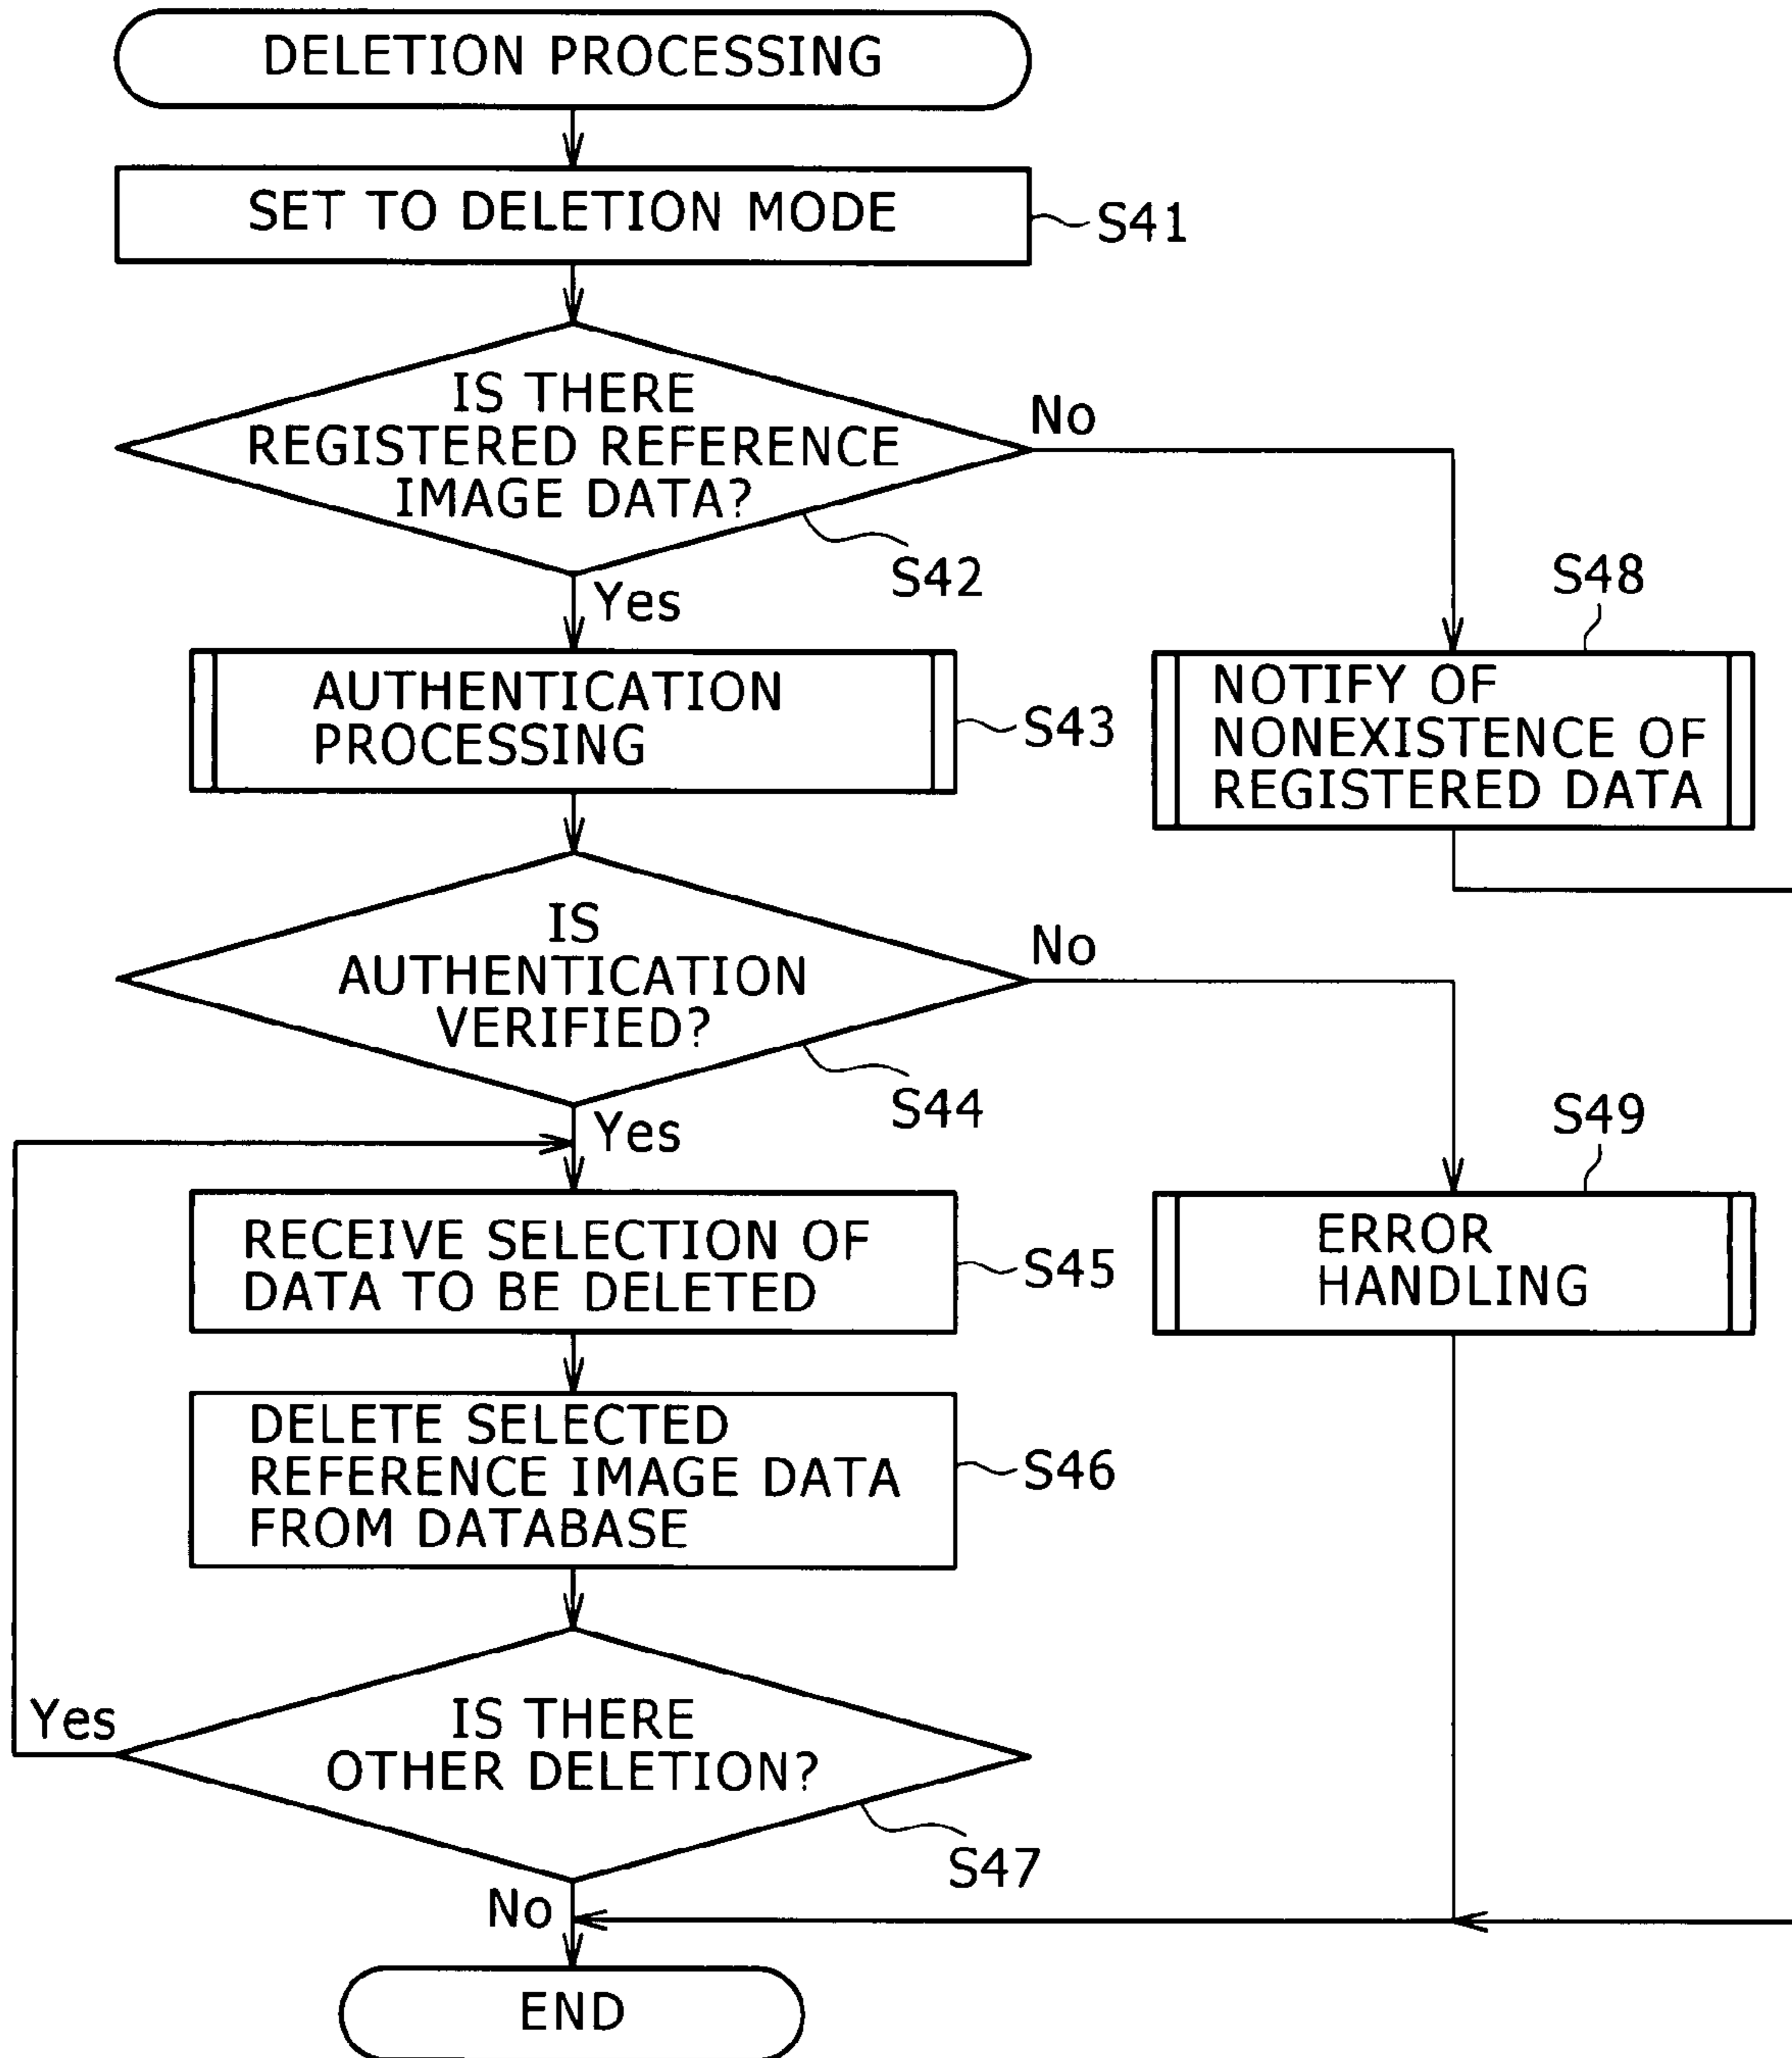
DELETION PROCESSING

SET TO DELETION MODE

S41

IS THERE REGISTERED REFERENCE IMAGE DATA?

No

S42

Yes

S48

AUTHENTICATION PROCESSING

S43

NOTIFY OF NONEXISTENCE OF REGISTERED DATA

IS AUTHENTICATION VERIFIED?

No

S44

Yes

S49

RECEIVE SELECTION OF DATA TO BE DELETED

S45

ERROR HANDLING

DELETE SELECTED REFERENCE IMAGE DATA FROM DATABASE

S46

Yes

IS THERE OTHER DELETION?

S47

No

END